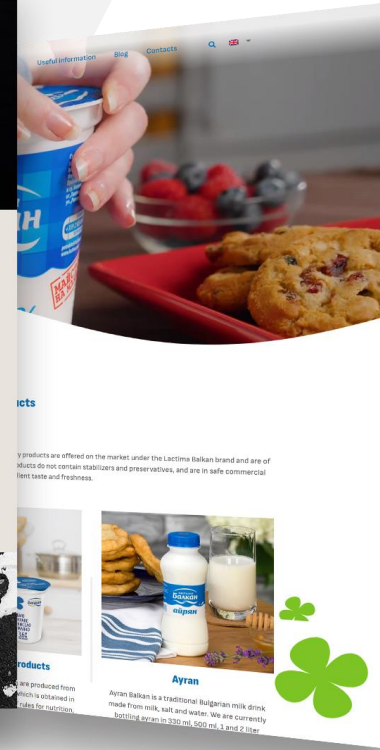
Useful information Blog Contacts

ucts

y products are offered on the market under the Lactima Balkan brand and are of roducts do not contain stabilizers and preservatives, and are in safe commercial llent taste and freshness.

roducts

are produced from which is obtained in rules for nutrition.

Ayran

Ayran Balkan is a traditional Bulgarian milk drink made from milk, salt and water. We are currently bottling ayran in 330 ml, 500 ml, 1 and 2 liter